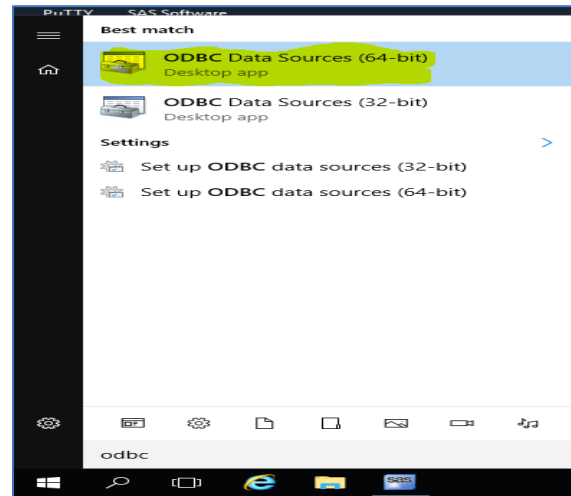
PuTTY SAS Software

Best match

ODBC Data Sources (64-bit)
Desktop app

ODBC Data Sources (32-bit)
Desktop app

Settings

Set up ODBC data sources (32-bit)

Set up ODBC data sources (64-bit)

odbc

SAS